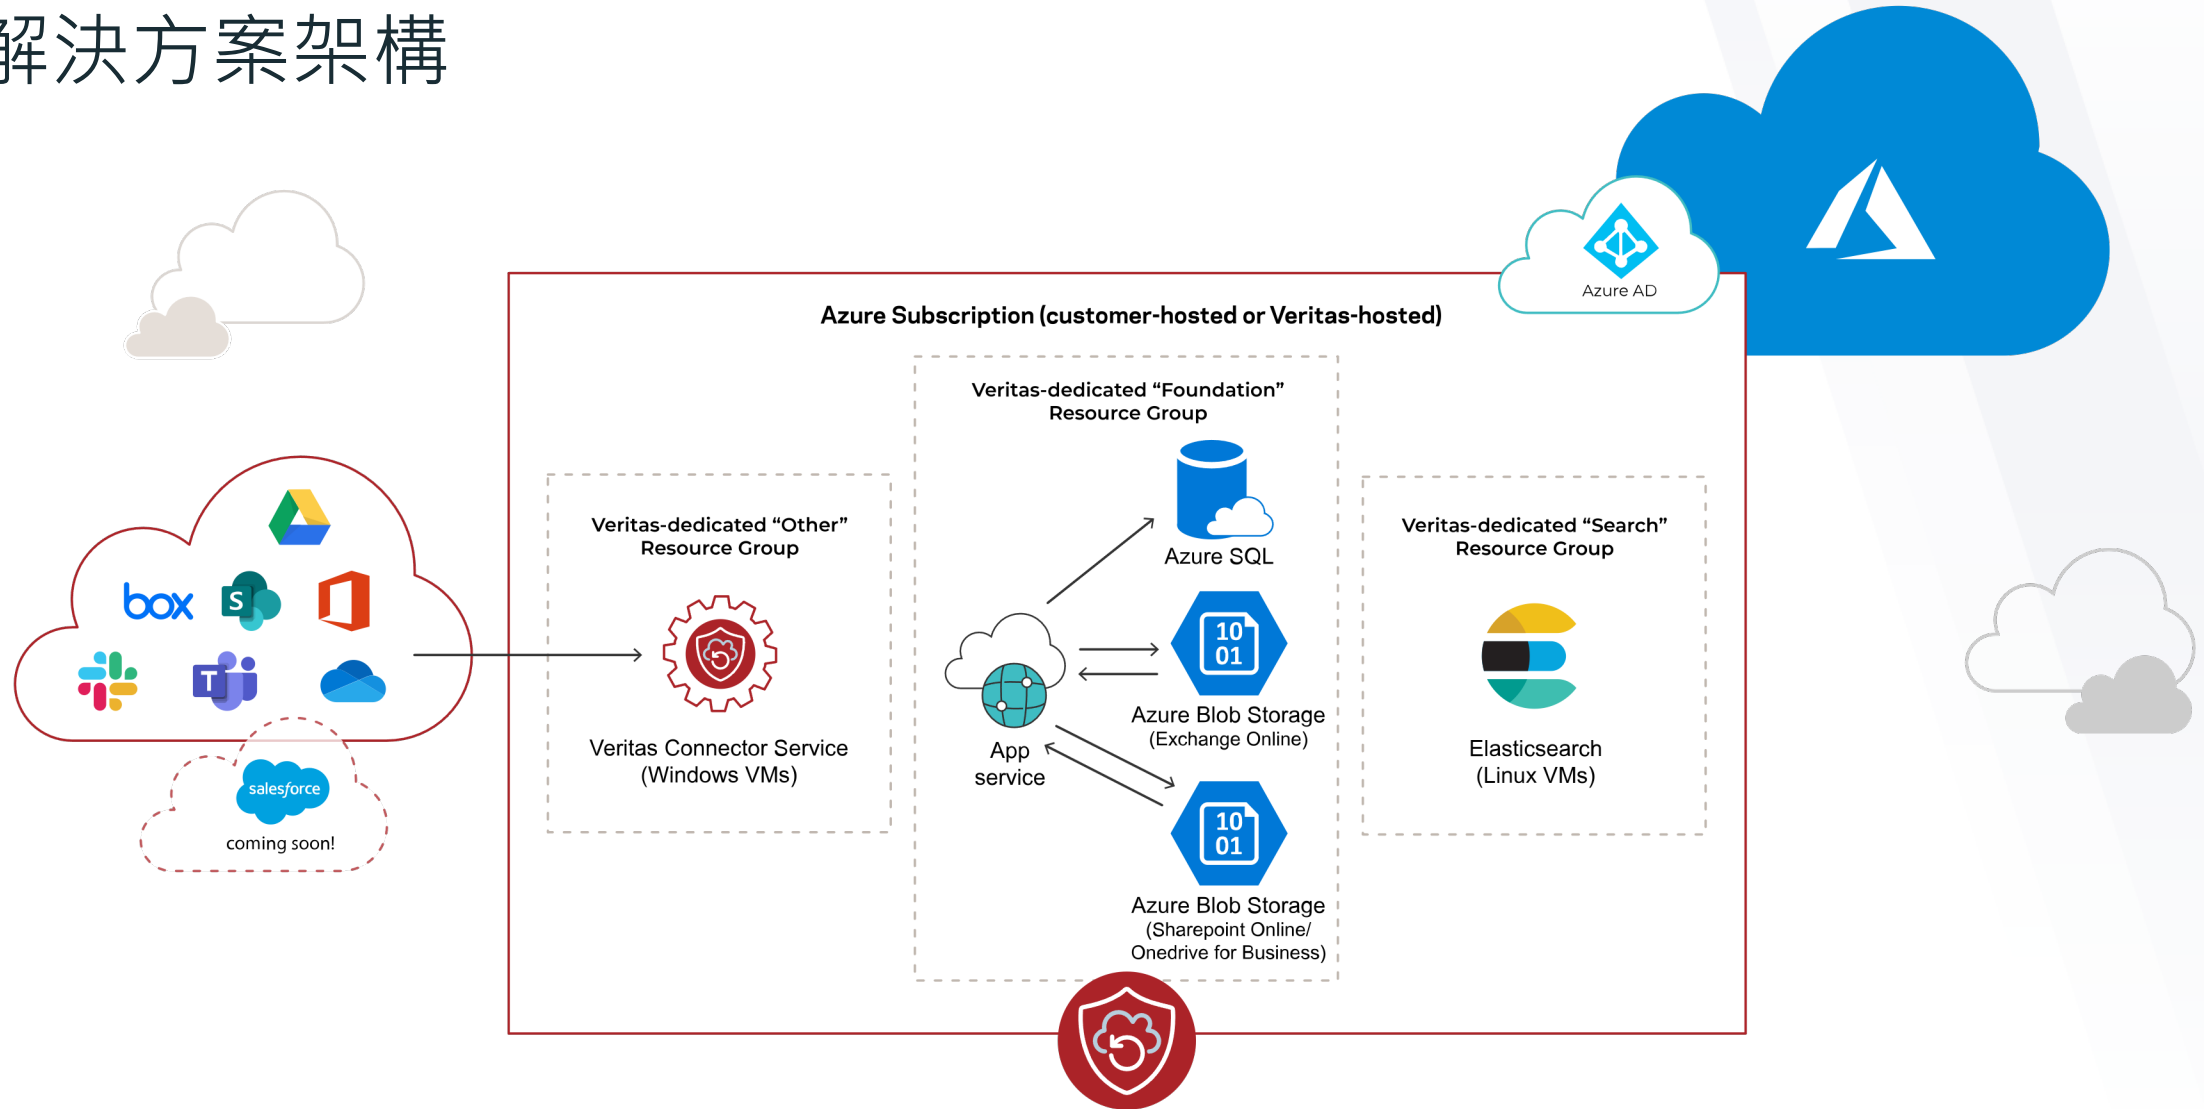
解決方案架構

Azure AD

Azure Subscription (customer-hosted or Veritas-hosted)

box

S

T

salesforce

coming soon!

Veritas-dedicated “Other” Resource Group

Veritas Connector Service (Windows VMs)

Veritas-dedicated “Foundation” Resource Group

Azure SQL

10
01

Azure Blob Storage (Exchange Online)

App service

10
01

Azure Blob Storage (Sharepoint Online/ Onedrive for Business)

Veritas-dedicated “Search” Resource Group

Elasticsearch (Linux VMs)